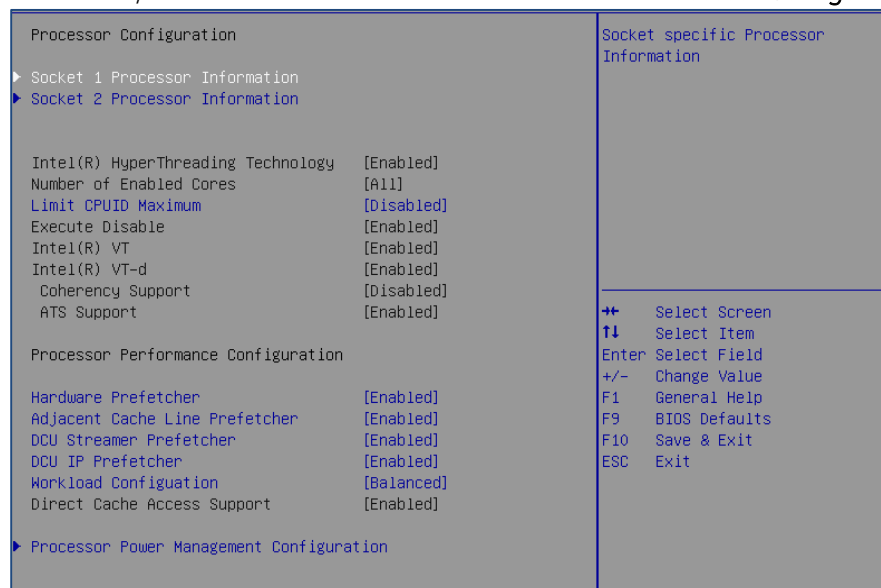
Processor Configuration

▶ Socket 1 Processor Information
▶ Socket 2 Processor Information

Intel(R) HyperThreading Technology [Enabled]
Number of Enabled Cores [All]
Limit CPUID Maximum [Disabled]
Execute Disable [Enabled]
Intel(R) VT [Enabled]
Intel(R) VT-d [Enabled]
Coherency Support [Disabled]
ATS Support [Enabled]

Processor Performance Configuration

Hardware Prefetcher [Enabled]
Adjacent Cache Line Prefetcher [Enabled]
DCU Streamer Prefetcher [Enabled]
DCU IP Prefetcher [Enabled]
Workload Configuation [Balanced]
Direct Cache Access Support [Enabled]

▶ Processor Power Management Configuration

Socket specific Processor Information

→← Select Screen
↑↓ Select Item
Enter Select Field
+/- Change Value
F1 General Help
F9 BIOS Defaults
F10 Save & Exit
ESC Exit